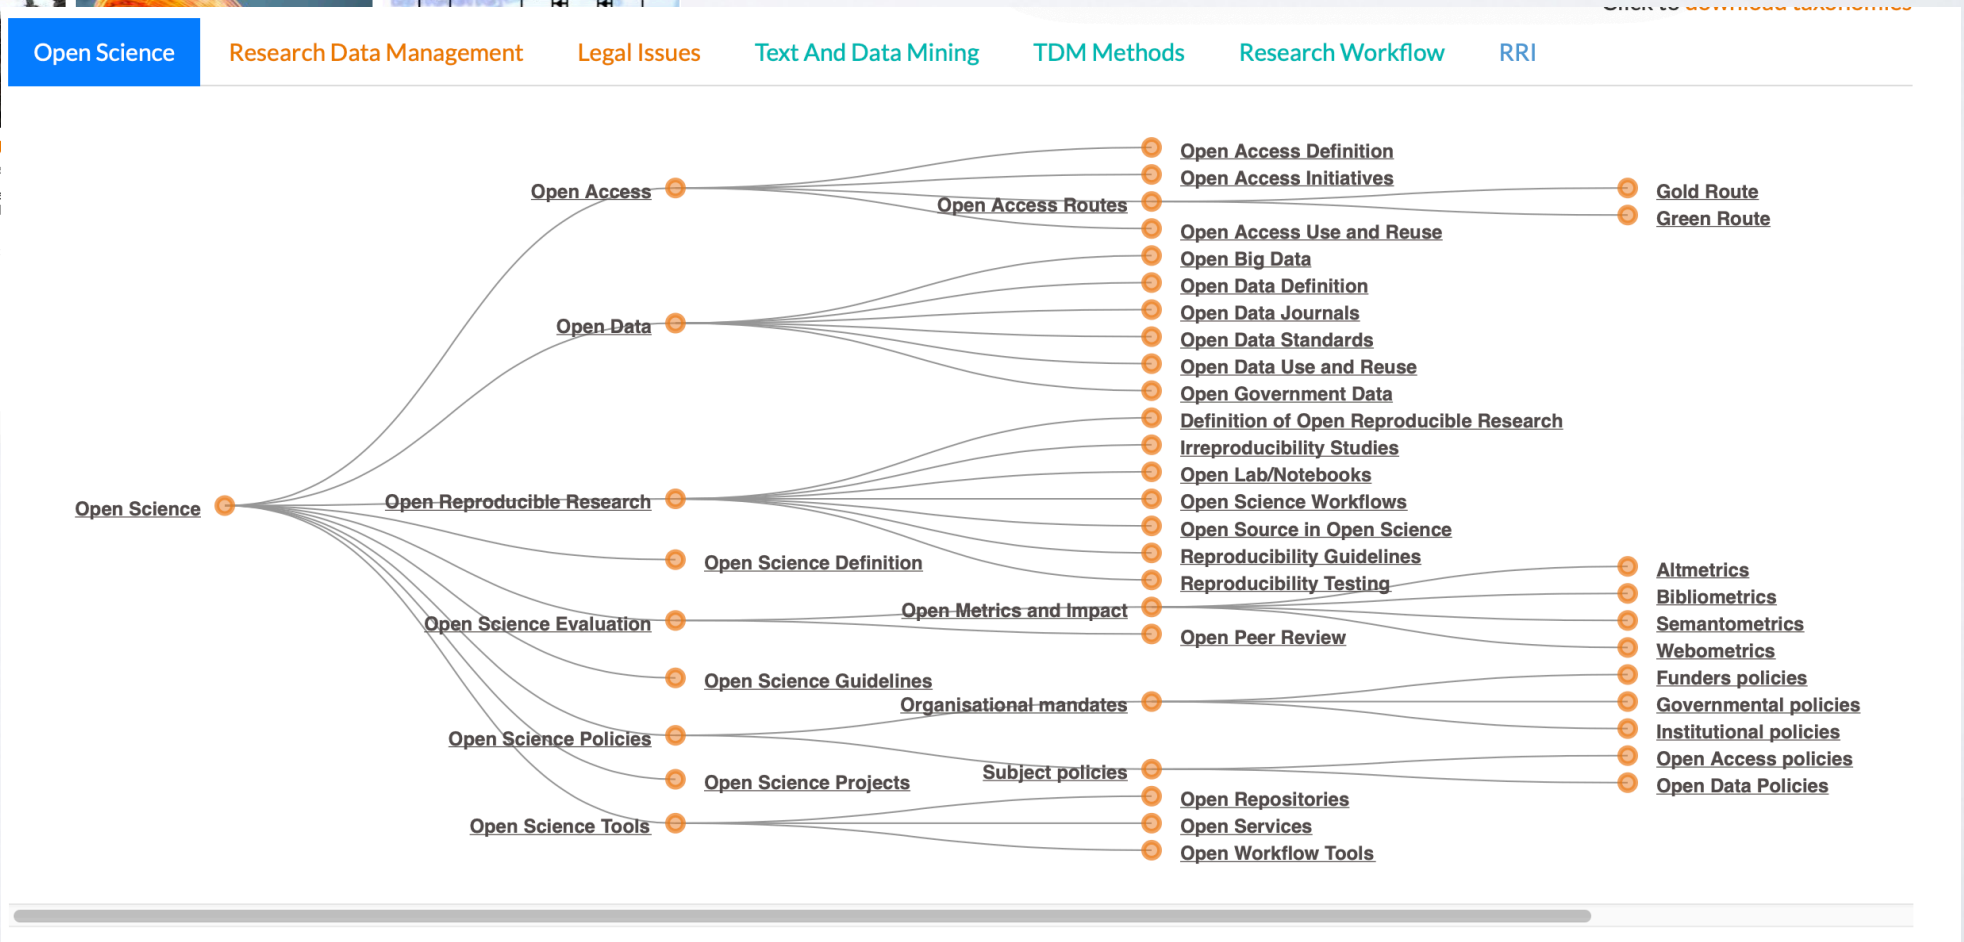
Open Science Research Data Management Legal Issues Text And Data Mining TDM Methods Research Workflow RRI

Open Science

Open Access

Open Access Definition

Open Access Initiatives

Open Access Routes

Gold Route

Green Route

Open Access Use and Reuse

Open Data

Open Big Data

Open Data Definition

Open Data Journals

Open Data Standards

Open Data Use and Reuse

Open Government Data

Open Reproducible Research

Definition of Open Reproducible Research

Irreproducibility Studies

Open Lab/Notebooks

Open Science Workflows

Open Source in Open Science

Reproducibility Guidelines

Reproducibility Testing

Open Science Definition

Open Science Evaluation

Open Metrics and Impact

Altmetrics

Bibliometrics

Semantometrics

Webometrics

Open Peer Review

Open Science Guidelines

Open Science Policies

Organisational mandates

Funders policies

Governmental policies

Institutional policies

Subject policies

Open Access policies

Open Data Policies

Open Science Projects

Open Science Tools

Open Repositories

Open Services

Open Workflow Tools